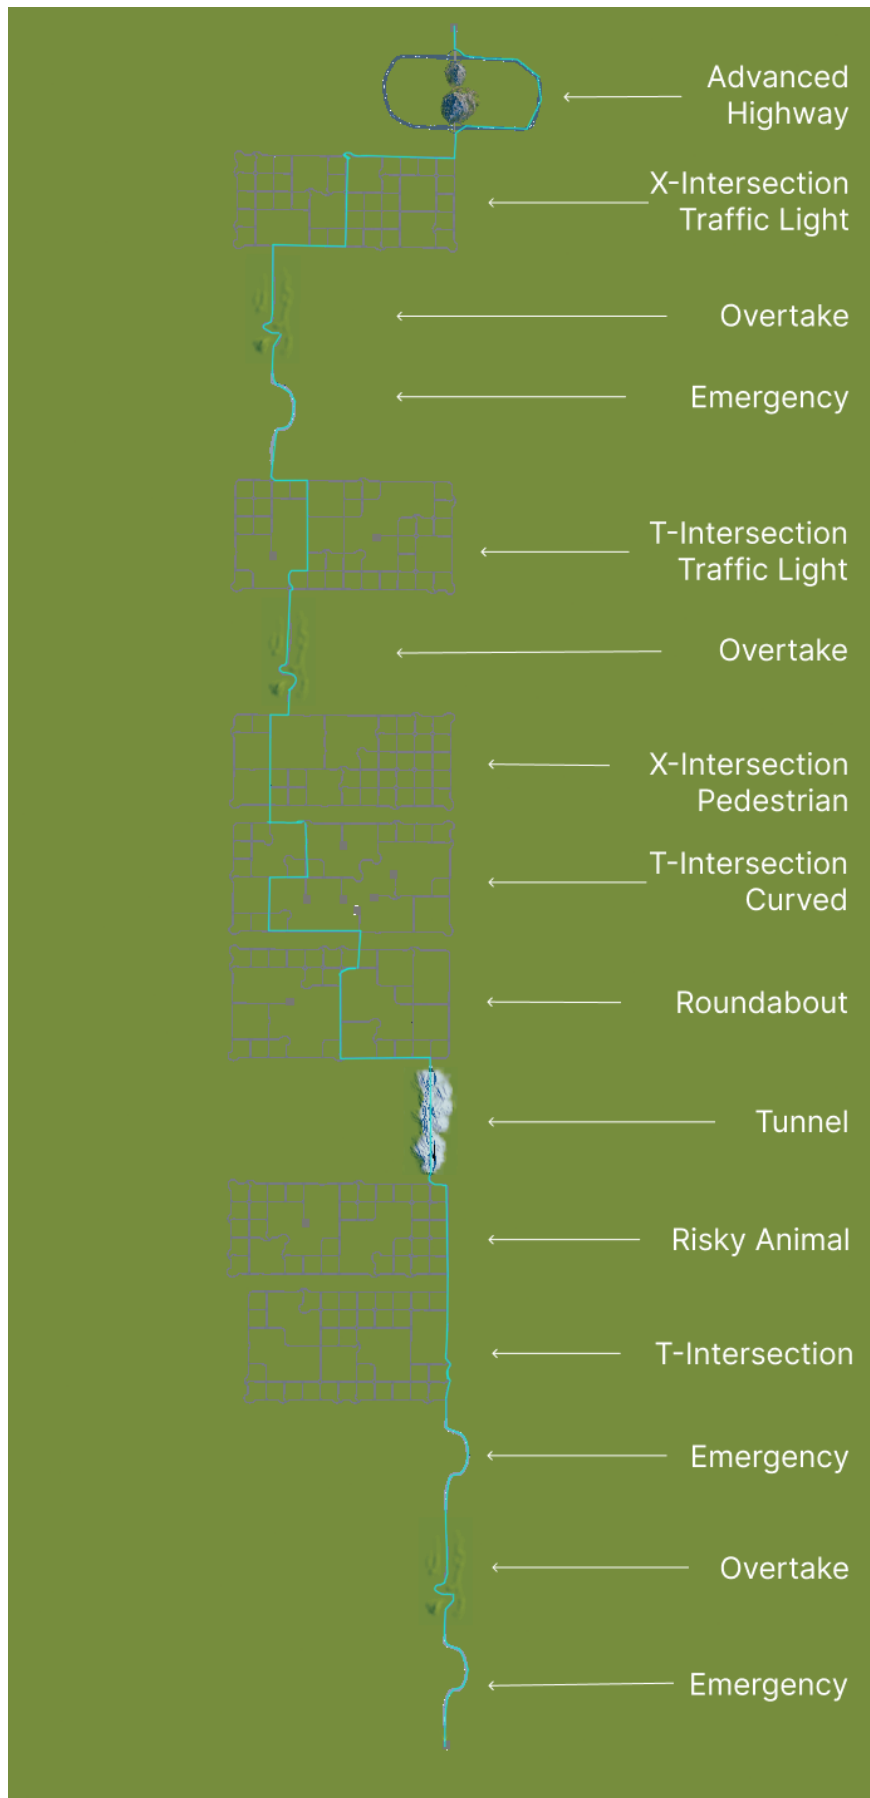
Advanced Highway

X-Intersection Traffic Light

Overtake

Emergency

T-Intersection Traffic Light

Overtake

X-Intersection Pedestrian

T-Intersection Curved

Roundabout

Tunnel

Risky Animal

T-Intersection

Emergency

Overtake

Emergency